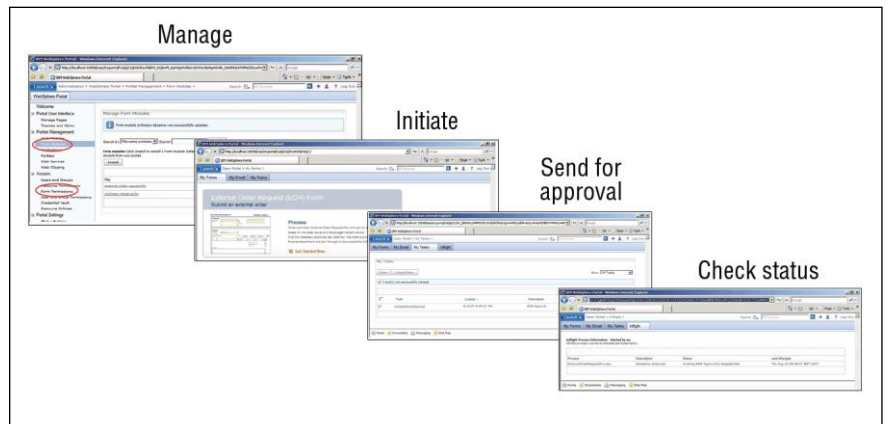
Manage

Initiate

Send for approval

Check status

IBM WebSphere Portal - Windows Internet Explorer

IBM WebSphere Portal

Launch

WebSphere Portal

Welcome

Portal User Interface

Manage Pages

Themes and Skins

Portal Management

Portlets

Web Modules

Web Clipping

Access

Users and Groups

Resource Permissions

Portal Settings

Manage Form Modules

Form module activated successfully.

External Order Request (EOR) Form

Submit an external order

Process

Get Started Now

My Forms

My Email

My Tasks

InFlight

My Tasks

Show

Task

Description

Status

Last Changed

Process

Done

Documents

Messaging

Site Map